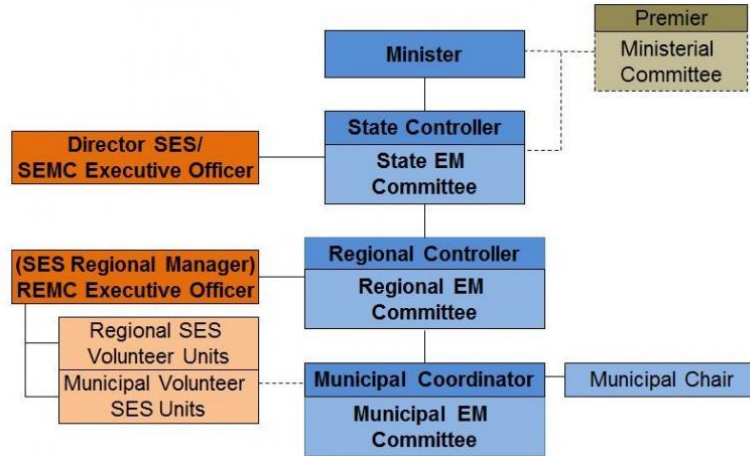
Premier

Ministerial Committee

Minister

State Controller

State EM Committee

Director SES/ SEMC Executive Officer

Regional Controller

Regional EM Committee

(SES Regional Manager) REMC Executive Officer

Regional SES Volunteer Units

Municipal Volunteer SES Units

Municipal Coordinator

Municipal EM Committee

Municipal Chair